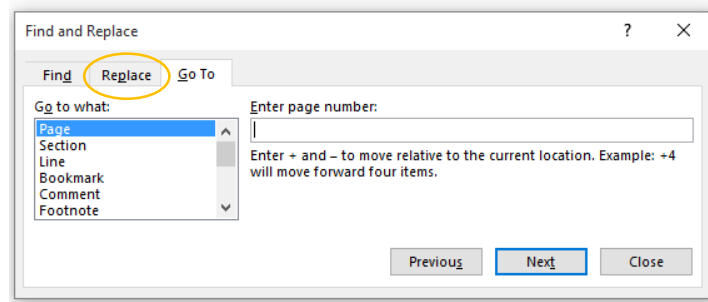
Find and Replace

?

X

Find

Replace

Go To

Go to what:

Page
Section
Line
Bookmark
Comment
Footnote

Enter page number:

Enter + and – to move relative to the current location. Example: +4 will move forward four items.

Previous

Next

Close